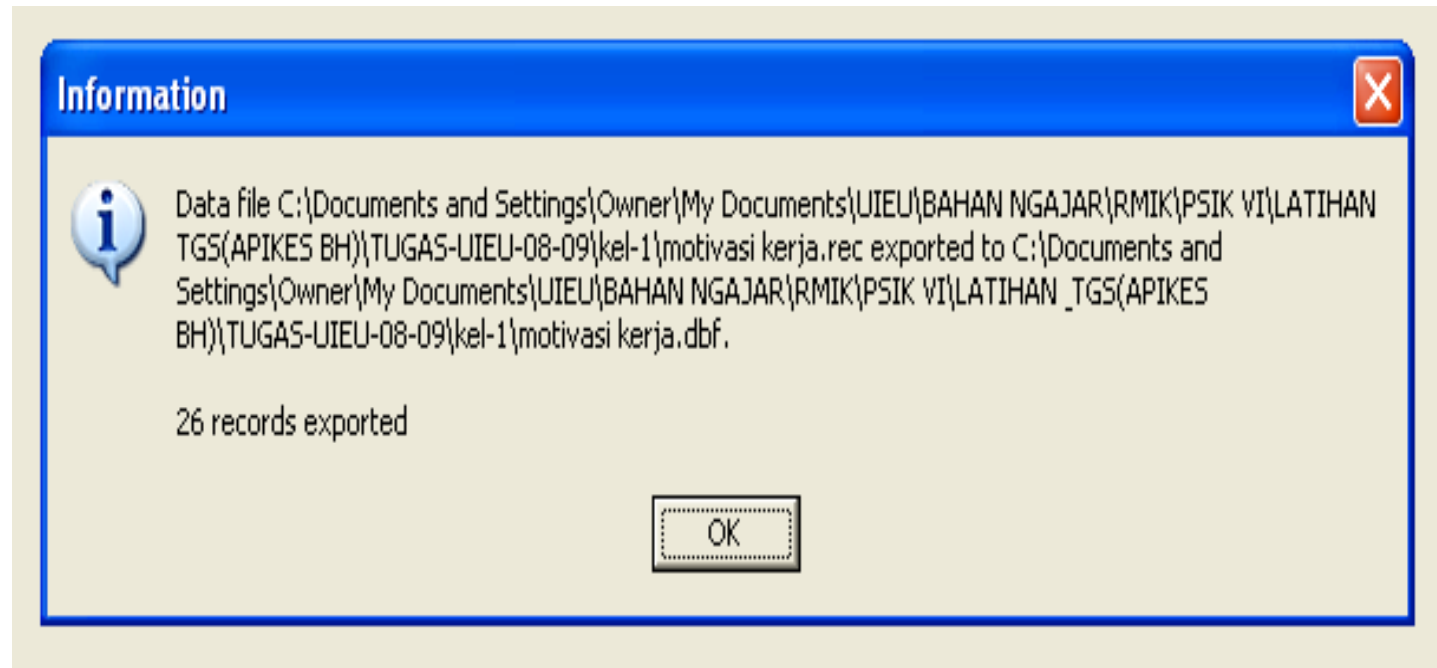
Information

Data file C:\Documents and Settings\Owner\My Documents\UIEU\BAHAN NGAJAR\RMIK\PSIK VI\LATIHAN TGS(APIKES BH)\TUGAS-UIEU-08-09\kel-1\motivasi kerja.rec exported to C:\Documents and Settings\Owner\My Documents\UIEU\BAHAN NGAJAR\RMIK\PSIK VI\LATIHAN _TGS(APIKES BH)\TUGAS-UIEU-08-09\kel-1\motivasi kerja.dbf.

26 records exported

OK